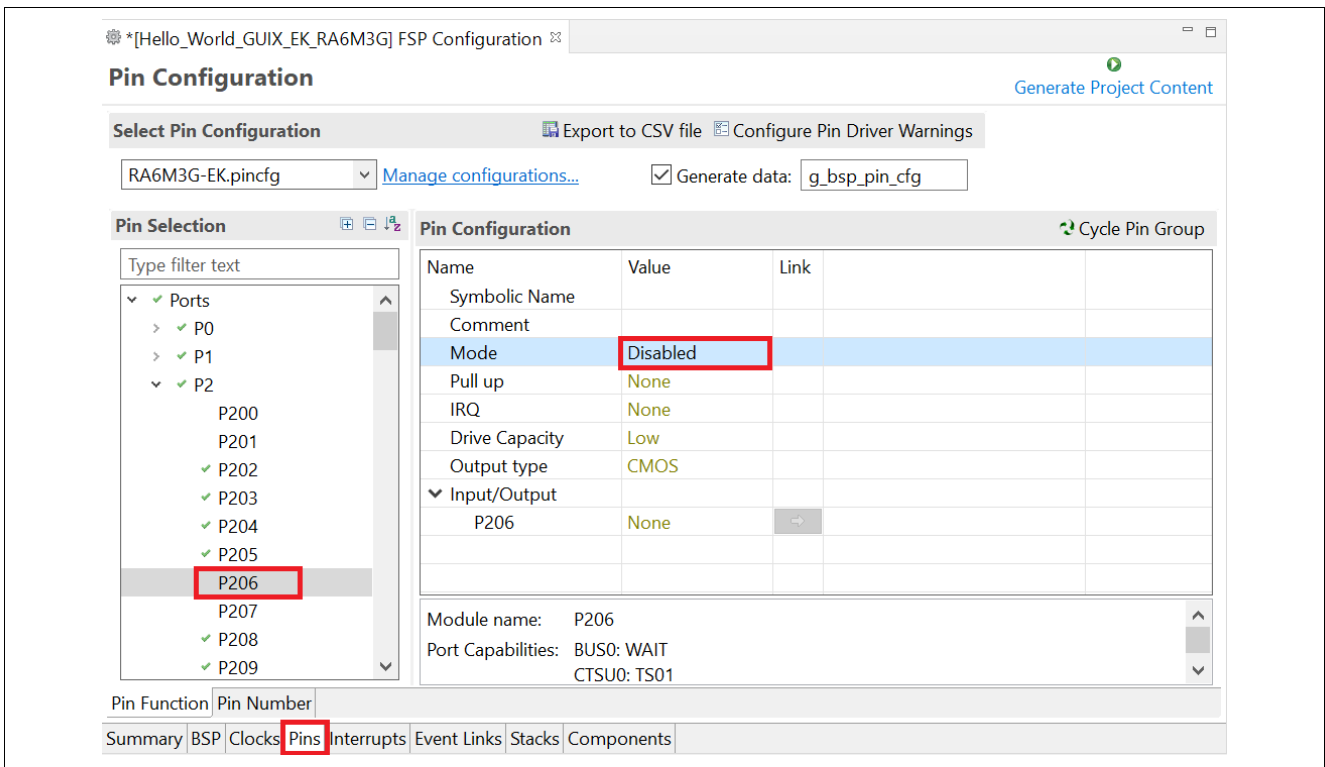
*[Hello_World_GUIX_EK_RA6M3G] FSP Configuration

Pin Configuration

Generate Project Content

Select Pin Configuration

Export to CSV file  Configure Pin Driver Warnings

RA6M3G-EK.pincfg  Manage configurations...  Generate data: g_bsp_pin_cfg

Pin Selection

Type filter text

Ports
P0
P1
P2
P200
P201
P202
P203
P204
P205
P206
P207
P208
P209

Pin Configuration

Cycle Pin Group

| Name | Value | Link |
|---|---|---|
| Symbolic Name | | |
| Comment | | |
| Mode | Disabled | |
| Pull up | None | |
| IRQ | None | |
| Drive Capacity | Low | |
| Output type | CMOS | |
| Input/Output | | |
| P206 | None | |

Module name: P206
Port Capabilities: BUS0: WAIT
CTSU0: TS01

Pin Function | Pin Number

Summary | BSP | Clocks | Pins | Interrupts | Event Links | Stacks | Components